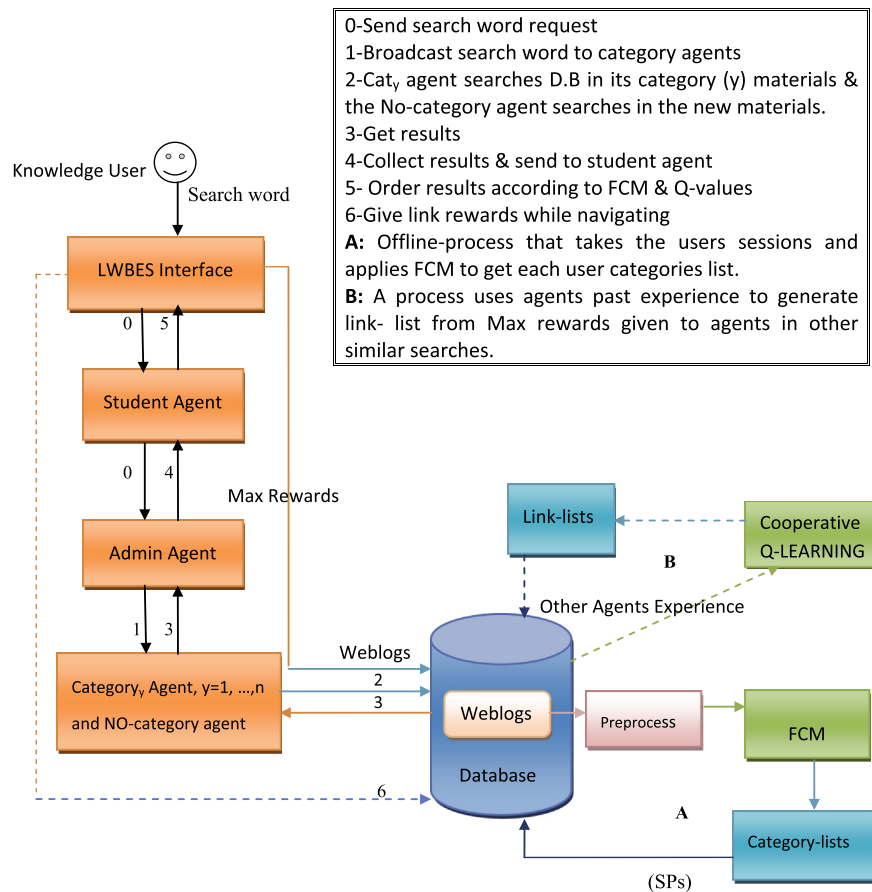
0-Send search word request
1-Broadcast search word to category agents
2-Cat$_y$ agent searches D.B in its category (y) materials & the No-category agent searches in the new materials.
3-Get results
4-Collect results & send to student agent
5- Order results according to FCM & Q-values
6-Give link rewards while navigating
**A:** Offline-process that takes the users sessions and applies FCM to get each user categories list.
**B:** A process uses agents past experience to generate link- list from Max rewards given to agents in other similar searches.

Knowledge User

Search word

LWBES Interface

0 5

Student Agent

0 4

Max Rewards

Admin Agent

1 3

Category$_y$ Agent, y=1, …,n and NO-category agent

Weblogs

2

3

6

Link-lists

B

Cooperative Q-LEARNING

Other Agents Experience

Weblogs

Database

Preprocess

FCM

A

Category-lists

(SPs)